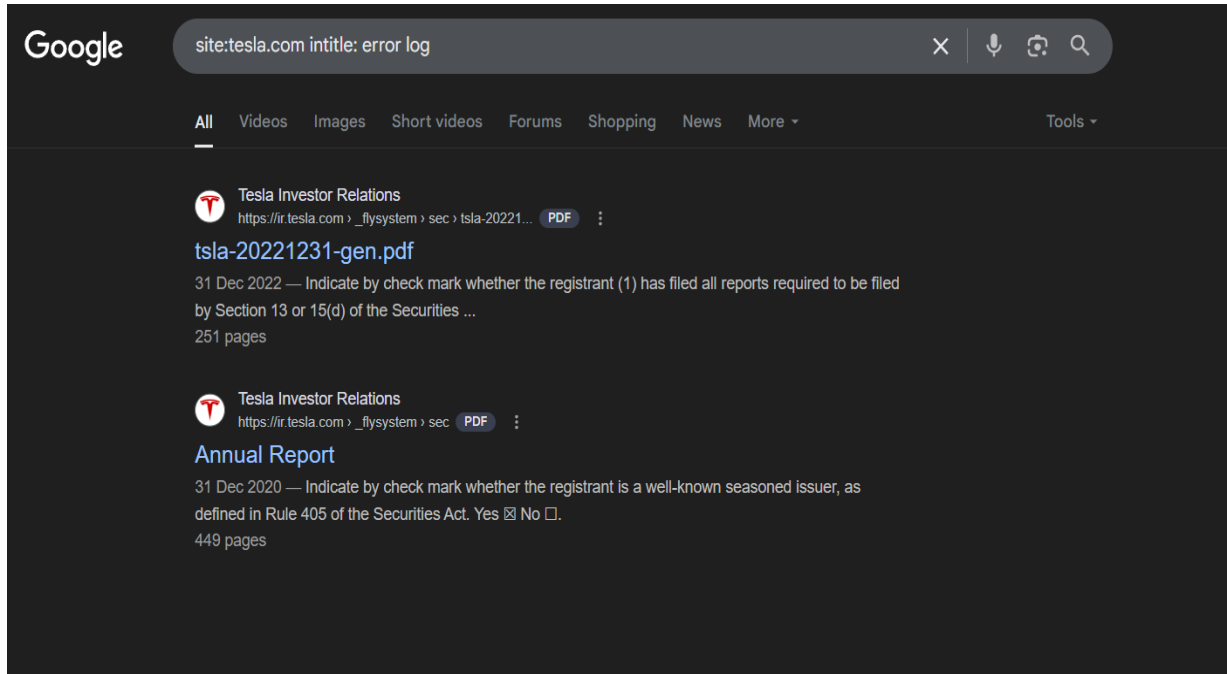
Google

site:tesla.com intitle: error log

All Videos Images Short videos Forums Shopping News More ▾ Tools ▾

Tesla Investor Relations
https://ir.tesla.com › _flysystem › sec › tsla-20221... PDF ⋮
tsla-20221231-gen.pdf
31 Dec 2022 — Indicate by check mark whether the registrant (1) has filed all reports required to be filed by Section 13 or 15(d) of the Securities ...
251 pages

Tesla Investor Relations
https://ir.tesla.com › _flysystem › sec PDF ⋮
Annual Report
31 Dec 2020 — Indicate by check mark whether the registrant is a well-known seasoned issuer, as defined in Rule 405 of the Securities Act. Yes ☒ No ☐.
449 pages